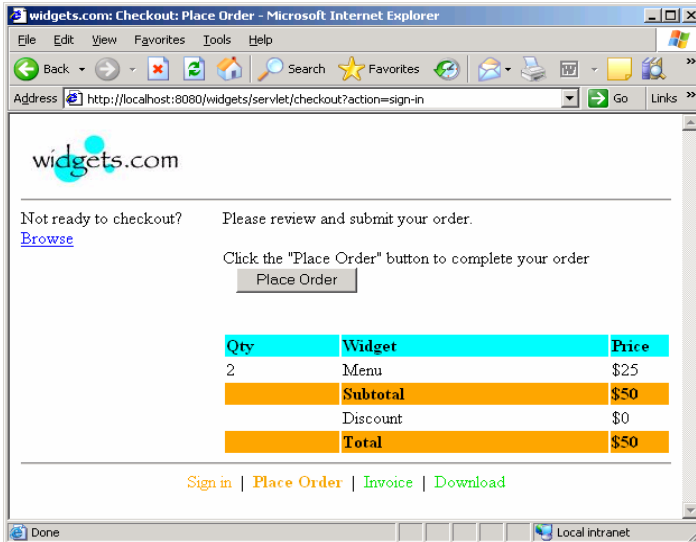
widgets.com: Checkout: Place Order - Microsoft Internet Explorer

File Edit View Favorites Tools Help

Back Search Favorites

Address http://localhost:8080/widgets/servlet/checkout?action=sign-in Go Links

widgets.com

Not ready to checkout?
Browse

Please review and submit your order.

Click the "Place Order" button to complete your order

Place Order

| Qty | Widget | Price |
|---|---|---|
| 2 | Menu | \$25 |
| | Subtotal | \$50 |
| | Discount | \$0 |
| | Total | \$50 |

Sign in | Place Order | Invoice | Download

Done Local intranet